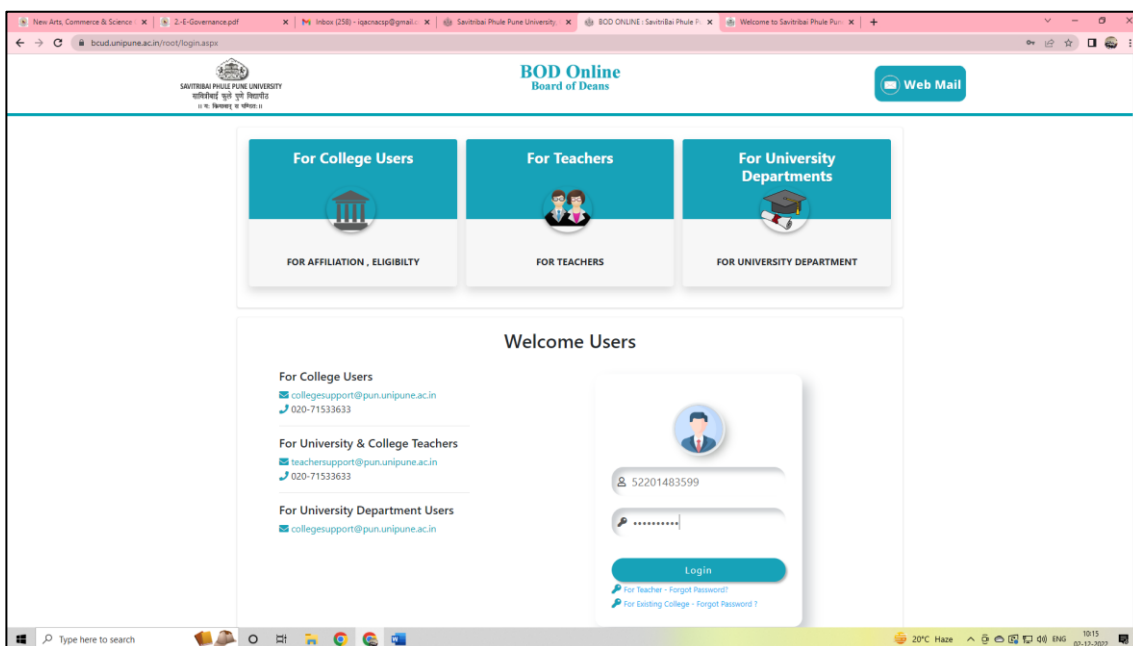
New Arts, Commerce & Science | 2-E-Governance.pdf | Inbox (258) - iqacnacsp@gmail.c | Savitribai Phule Pune University | BOD ONLINE : Savitribai Phule P | Welcome to Savitribai Phule Pun | +

bcud.unipune.ac.in/root/login.aspx

SAVITRIBAI PHULE PUNE UNIVERSITY
सावित्रीबाई फुले पुणे विद्यापीठ
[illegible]

BOD Online
Board of Deans

Web Mail

For College Users
FOR AFFILIATION , ELIGIBILTY

For Teachers
FOR TEACHERS

For University Departments
FOR UNIVERSITY DEPARTMENT

Welcome Users

For College Users
collegesupport@pun.unipune.ac.in
020-71533633

For University & College Teachers
teachersupport@pun.unipune.ac.in
020-71533633

For University Department Users
collegesupport@pun.unipune.ac.in

52201483599
..........

Login
For Teacher - Forgot Password?
For Existing College - Forgot Password ?

Type here to search

20°C Haze ENG 10:15 02-12-2022